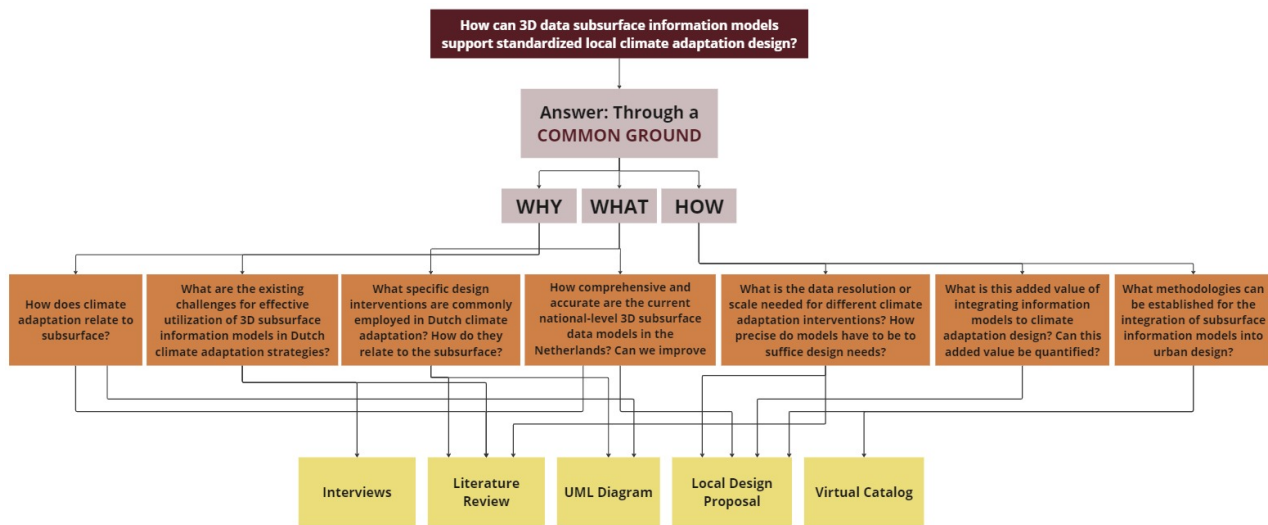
How can 3D data subsurface information models support standardized local climate adaptation design?

Answer: Through a COMMON GROUND

WHY

WHAT

HOW

How does climate adaptation relate to subsurface?

What are the existing challenges for effective utilization of 3D subsurface information models in Dutch climate adaptation strategies?

What specific design interventions are commonly employed in Dutch climate adaptation? How do they relate to the subsurface?

How comprehensive and accurate are the current national-level 3D subsurface data models in the Netherlands? Can we improve

What is the data resolution or scale needed for different climate adaptation interventions? How precise do models have to be to suffice design needs?

What is this added value of integrating information models to climate adaptation design? Can this added value be quantified?

What methodologies can be established for the integration of subsurface information models into urban design?

Interviews

Literature Review

UML Diagram

Local Design Proposal

Virtual Catalog